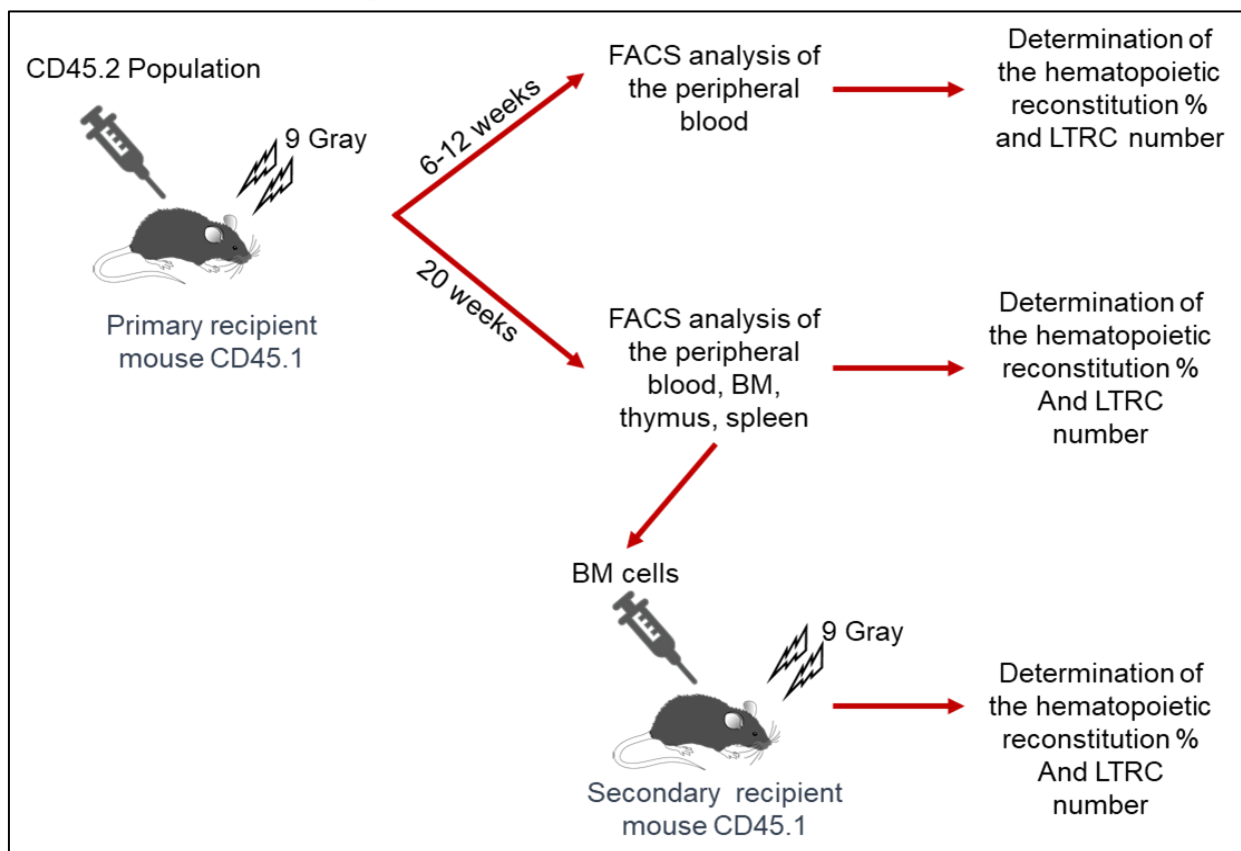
CD45.2 Population

9 Gray

Primary recipient mouse CD45.1

6-12 weeks

FACS analysis of the peripheral blood

Determination of the hematopoietic reconstitution % and LTRC number

20 weeks

FACS analysis of the peripheral blood, BM, thymus, spleen

Determination of the hematopoietic reconstitution % And LTRC number

BM cells

9 Gray

Secondary recipient mouse CD45.1

Determination of the hematopoietic reconstitution % And LTRC number